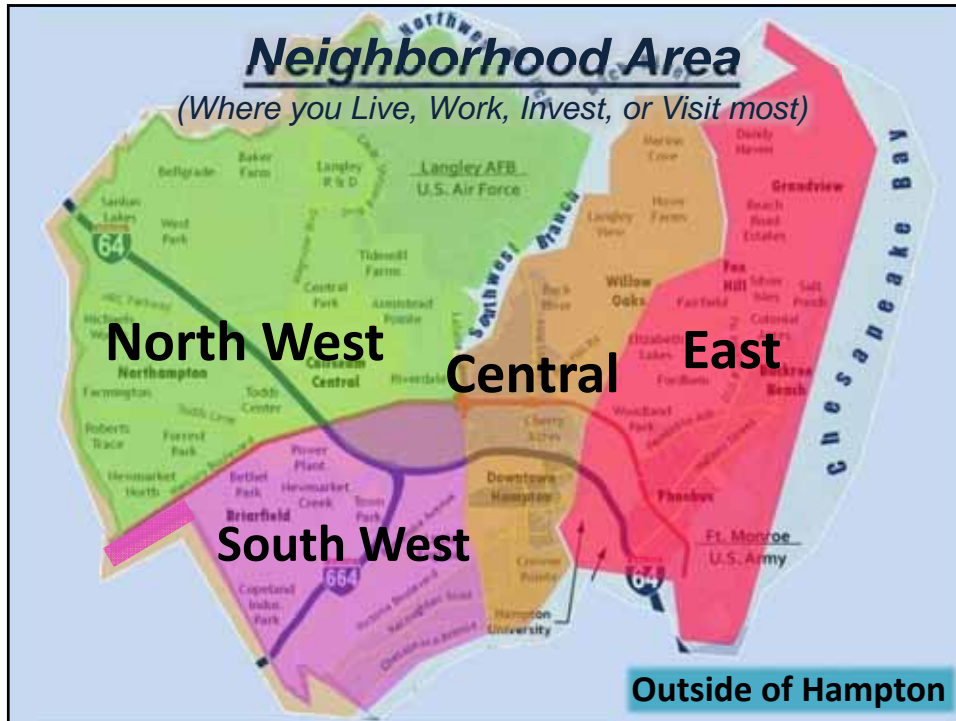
Neighborhood Area
(Where you Live, Work, Invest, or Visit most)

Northwest Branch

Chesapeake Bay

Bellgrade
Baker Farm
Langley R & D
Langley AFB
U.S. Air Force
Sandy Lakes
West Park
64
Tidemill Farms
Central Park
Armistead Pointe
Harris Creek
Dandy Haven
Grandview
Beach Road Estates
Langley View
Horse Farms
Southwest Branch
Back River
Willow Oaks
Fox Hill
Silver Isles
Salt Ponds
Fairfield
Colonial Acres
Elizabeth Lakes
Buckroe Beach
Fordham
North West
Northampton
Coliseum Central
Riverdale
Central
East
Farmington
Todds Center
Roberts Trace
Forrest Park
Cherry Acres
Woodland Park
Power Plant
Bethel Park
Hexmarket Creek
Hexmarket North
Downtown Hampton
Phoebus
Briarfield
Town Park
South West
Ft. Monroe
U.S. Army
664
Copeland Indus. Park
Pembroke Pointe
Hampton University
64

Outside of Hampton